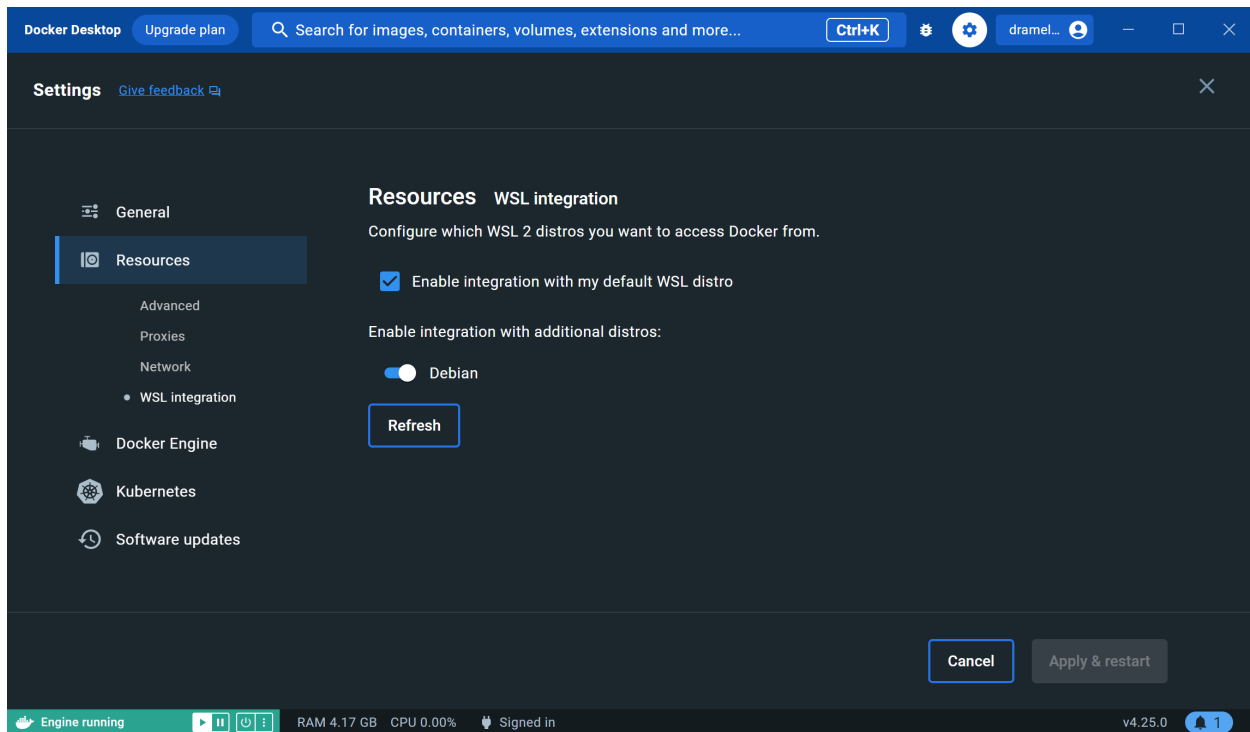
Docker Desktop Upgrade plan
Search for images, containers, volumes, extensions and more... Ctrl+K
dramel...

Settings Give feedback

General
Resources
Advanced
Proxies
Network
WSL integration
Docker Engine
Kubernetes
Software updates

Resources WSL integration
Configure which WSL 2 distros you want to access Docker from.

Enable integration with my default WSL distro

Enable integration with additional distros:

Debian

Refresh

Cancel Apply & restart

Engine running RAM 4.17 GB CPU 0.00% Signed in v4.25.0 1